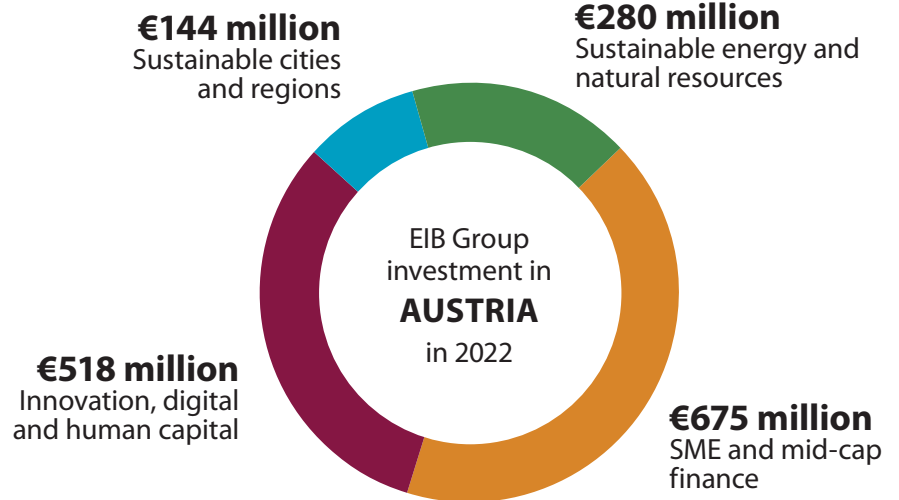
€144 million
Sustainable cities and regions

€280 million
Sustainable energy and natural resources

EIB Group investment in
AUSTRIA
in 2022

€518 million
Innovation, digital and human capital

€675 million
SME and mid-cap finance